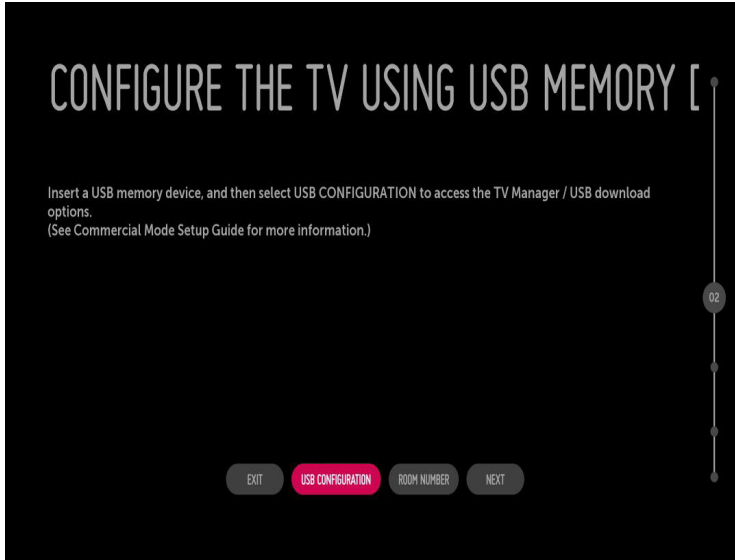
CONFIGURE THE TV USING USB MEMORY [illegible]

Insert a USB memory device, and then select USB CONFIGURATION to access the TV Manager / USB download options.
(See Commercial Mode Setup Guide for more information.)

02

EXIT
USB CONFIGURATION
ROOM NUMBER
NEXT